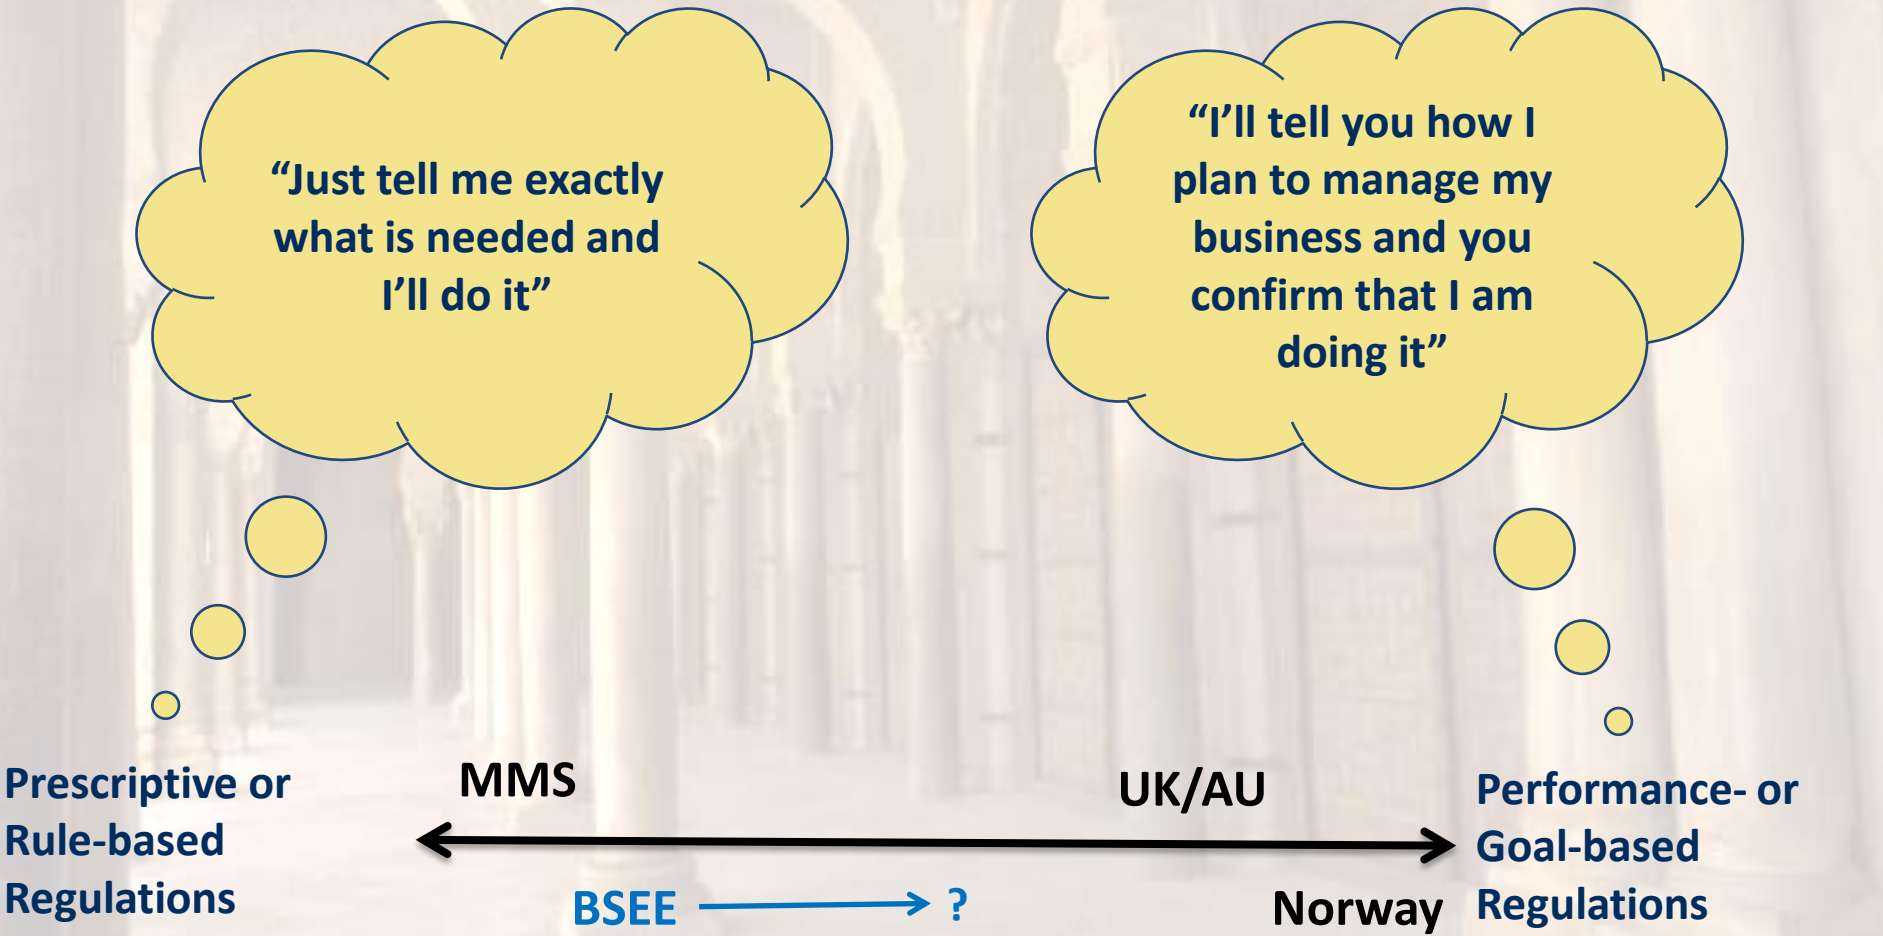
“Just tell me exactly what is needed and I’ll do it”

“I’ll tell you how I plan to manage my business and you confirm that I am doing it”

Prescriptive or Rule-based Regulations

MMS

UK/AU

Performance- or Goal-based Regulations

BSEE → ?

Norway